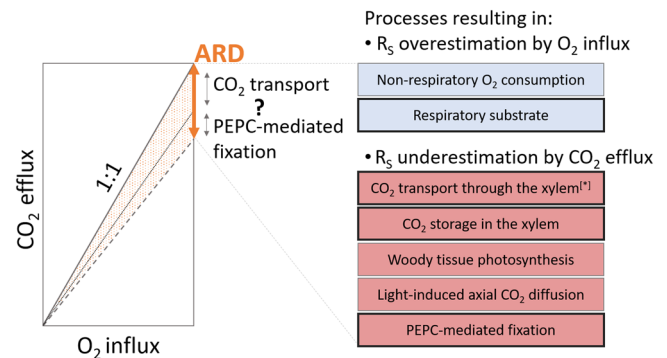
ARD

$CO_2$ transport

?

PEPC-mediated fixation

1:1

$CO_2$ efflux

$O_2$ influx

Processes resulting in:

• $R_S$ overestimation by $O_2$ influx

Non-respiratory $O_2$ consumption

Respiratory substrate

• $R_S$ underestimation by $CO_2$ efflux

$CO_2$ transport through the xylem[*]

$CO_2$ storage in the xylem

Woody tissue photosynthesis

Light-induced axial $CO_2$ diffusion

PEPC-mediated fixation